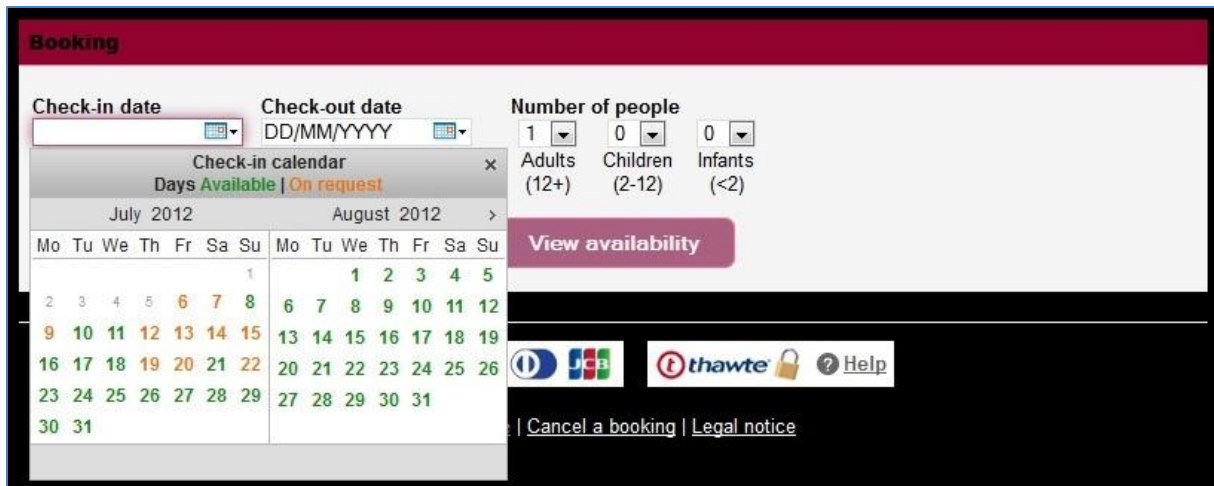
Booking

Check-in date

Check-out date
DD/MM/YYYY

Number of people
1 Adults (12+)
0 Children (2-12)
0 Infants (<2)

Check-in calendar ×
Days Available | On request

July 2012

| Mo | Tu | We | Th | Fr | Sa | Su |
|---|---|---|---|---|---|---|
| | | | | | | 1 |
| 2 | 3 | 4 | 5 | 6 | 7 | 8 |
| 9 | 10 | 11 | 12 | 13 | 14 | 15 |
| 16 | 17 | 18 | 19 | 20 | 21 | 22 |
| 23 | 24 | 25 | 26 | 27 | 28 | 29 |
| 30 | 31 | | | | | |

August 2012 ›

| Mo | Tu | We | Th | Fr | Sa | Su |
|---|---|---|---|---|---|---|
| | | 1 | 2 | 3 | 4 | 5 |
| 6 | 7 | 8 | 9 | 10 | 11 | 12 |
| 13 | 14 | 15 | 16 | 17 | 18 | 19 |
| 20 | 21 | 22 | 23 | 24 | 25 | 26 |
| 27 | 28 | 29 | 30 | 31 | | |

View availability

JCB thawte Help

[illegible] | Cancel a booking | Legal notice